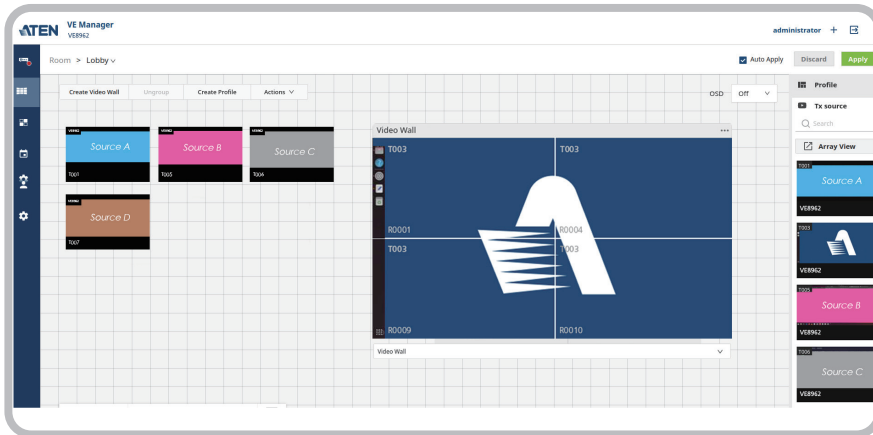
ATEN VE Manager
VE8962

administrator + 

Room > Lobby

Auto Apply Discard Apply

Create Video Wall Ungroup Create Profile Actions

OSD Off

VE8962
Source A
T001

VE8962
Source B
T005

VE8962
Source C
T004

VE8962
Source D
T007

Video Wall

T003
T003
R0001
R0004
T003
T003
R0009
R0010

Video Wall

Profile
Tx source
Search
Array View

T001
Source A
VE8962

T003
VE8962

T005
Source B
VE8962

T006
Source C
VE8962